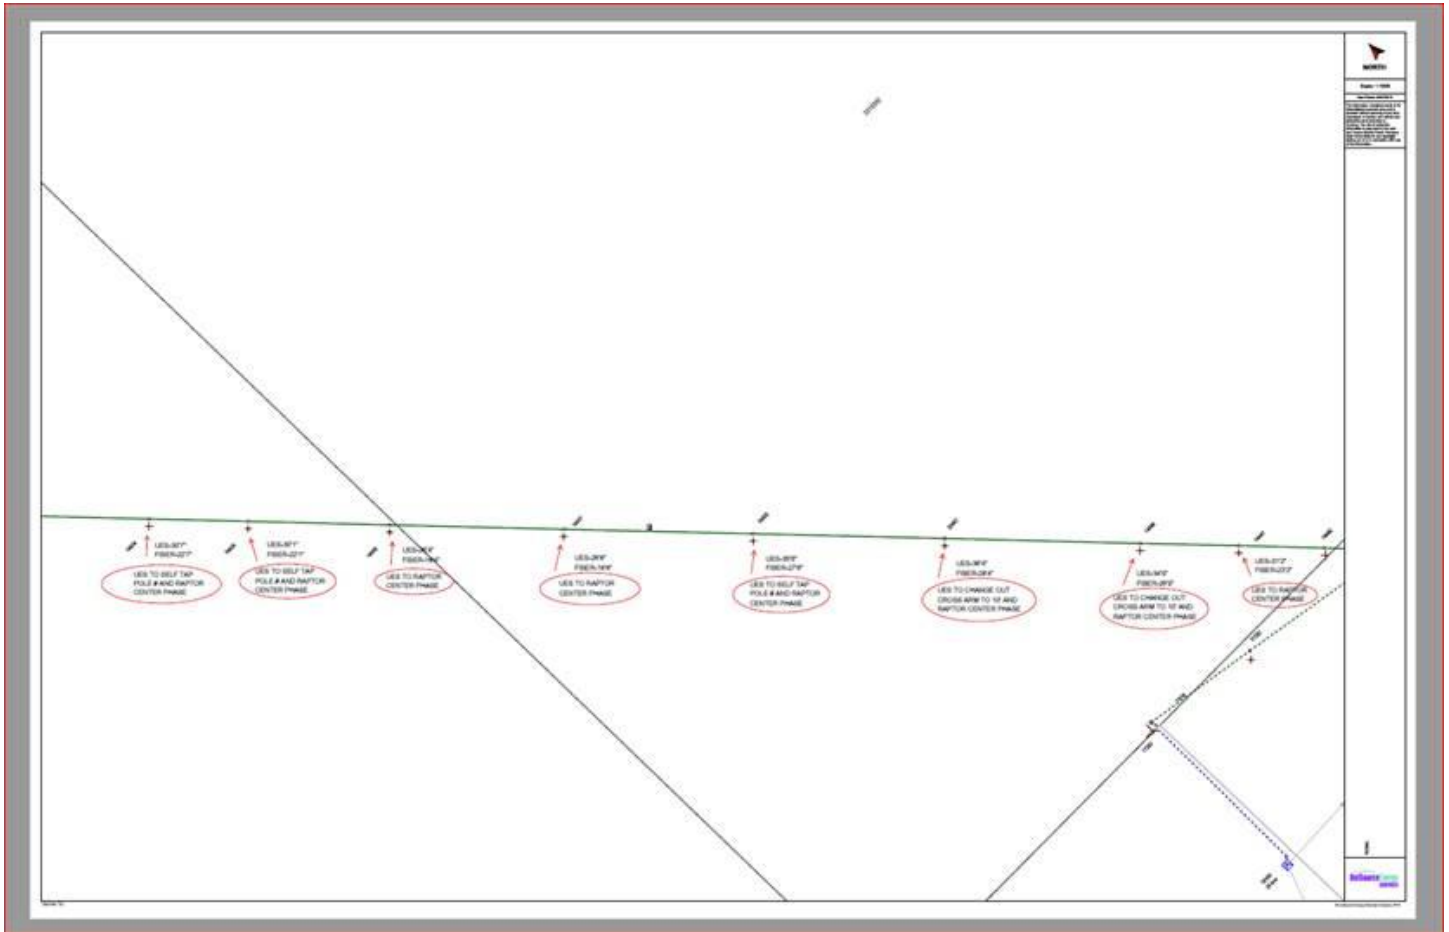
NORTH

UES-30'?"
FIBER-22'?"

UES TO SELF TAP POLE # AND RAPTOR CENTER PHASE

UES-30'?"
FIBER-22'?"

UES TO SELF TAP POLE # AND RAPTOR CENTER PHASE

UES-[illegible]
FIBER-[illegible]

UES TO RAPTOR CENTER PHASE

UES-28'6"
FIBER-16'6"

UES TO RAPTOR CENTER PHASE

UES-30'0"
FIBER-27'6"

UES TO SELF TAP POLE # AND RAPTOR CENTER PHASE

UES-30'6"
FIBER-28'4"

UES TO CHANGE OUT CROSS ARM TO 10' AND RAPTOR CENTER PHASE

UES-34'0"
FIBER-28'0"

UES TO CHANGE OUT CROSS ARM TO 10' AND RAPTOR CENTER PHASE

UES-31'2"
FIBER-23'?"

UES TO RAPTOR CENTER PHASE